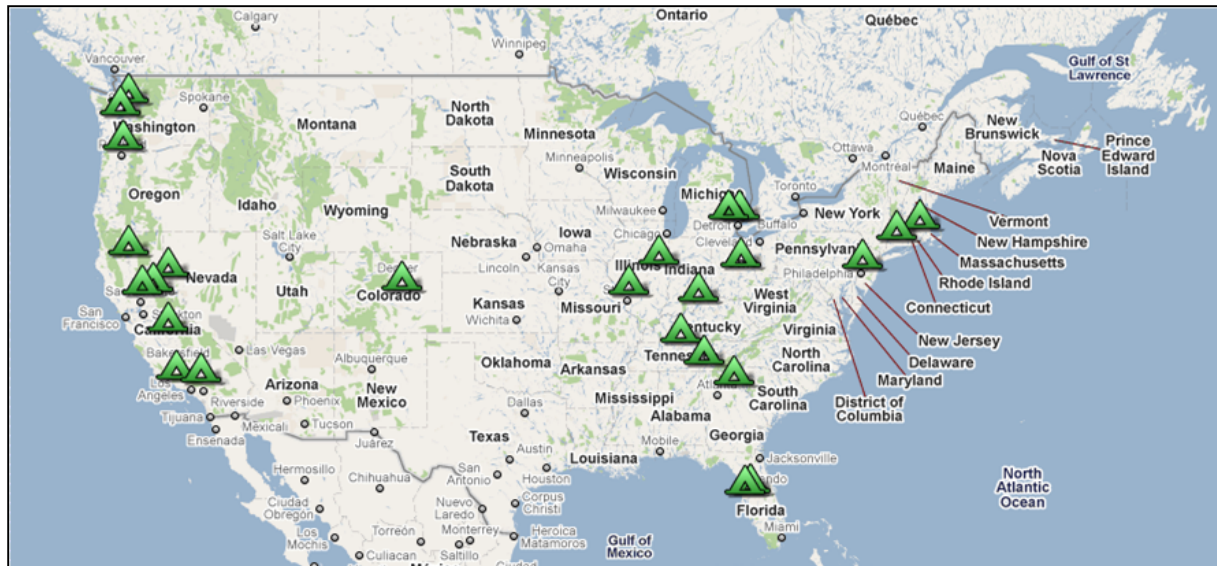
Calgary
Ontario
Québec
Gulf of St Lawrence
Vancouver
Winnipeg
Spokane
Washington
Montana
North Dakota
Minnesota
Québec
New Brunswick
Prince Edward Island
Ottawa
Montréal
Maine
Nova Scotia
Minneapolis
Oregon
Idaho
South Dakota
Wisconsin
Michigan
Toronto
Wyoming
Milwaukee
Buffalo
New York
Vermont
New Hampshire
Massachusetts
Rhode Island
Connecticut
Iowa
Chicago
Detroit
Cleveland
Pennsylvania
Salt Lake City
Nebraska
Omaha
Illinois
Indiana
Nevada
Denver
Lincoln
Kansas City
Philadelphia
Utah
Colorado
Kansas
Missouri
West Virginia
San Francisco
Sacramento
California
Wichita
Kentucky
Virginia
New Jersey
Delaware
Maryland
District of Columbia
Las Vegas
Bakersfield
Albuquerque
Oklahoma
Tennessee
North Carolina
Los Angeles
Arizona
Phoenix
New Mexico
Arkansas
Atlanta
South Carolina
Riverside
Mississippi
Alabama
Tijuana
Mexicali
Tucson
Dallas
Ensenada
Juárez
Texas
Georgia
Austin
Mobile
Jacksonville
Hermosillo
Chihuahua
San Antonio
Houston
Louisiana
North Atlantic Ocean
Ciudad Obregón
Nuevo Laredo
Corpus Christi
Florida
Los Mochis
Torreón
Monterrey
Heroica Matamoros
Miami
Culiacán
Saltillo
Gulf of Mexico